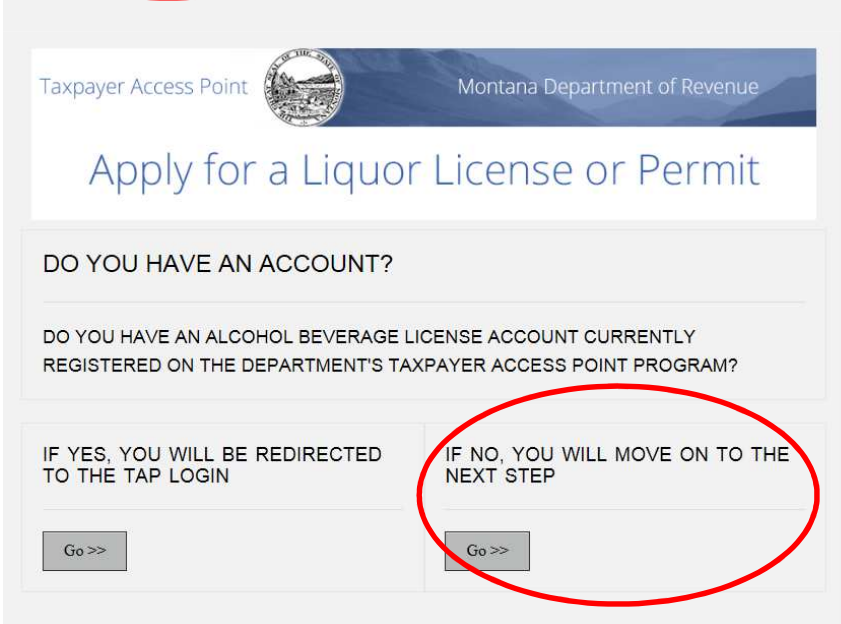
Taxpayer Access Point

Montana Department of Revenue

Apply for a Liquor License or Permit

DO YOU HAVE AN ACCOUNT?

DO YOU HAVE AN ALCOHOL BEVERAGE LICENSE ACCOUNT CURRENTLY REGISTERED ON THE DEPARTMENT'S TAXPAYER ACCESS POINT PROGRAM?

IF YES, YOU WILL BE REDIRECTED TO THE TAP LOGIN

Go >>

IF NO, YOU WILL MOVE ON TO THE NEXT STEP

Go >>